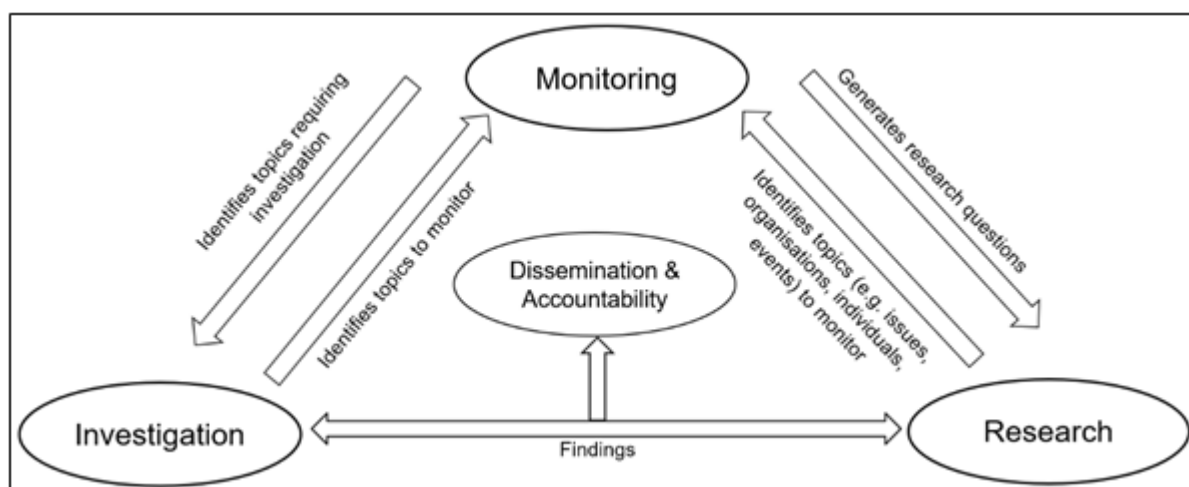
Monitoring

Identifies topics requiring investigation

Identifies topics to monitor

Generates research questions

Identifies topics (e.g. issues, organisations, individuals, events) to monitor

Dissemination & Accountability

Investigation

Findings

Research